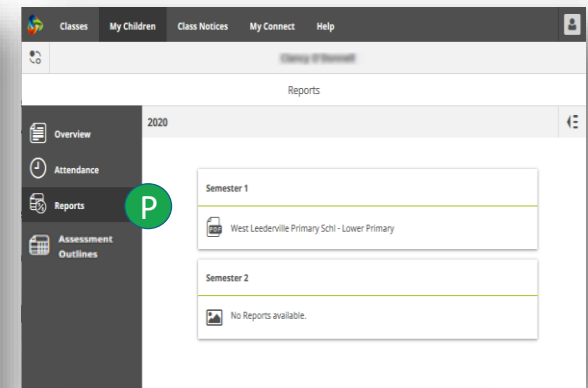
Classes My Children Class Notices My Connect Help

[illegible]

Reports

Overview

Attendance

Reports

P

Assessment Outlines

2020

Semester 1

PDF West Leederville Primary Schl - Lower Primary

Semester 2

No Reports available.